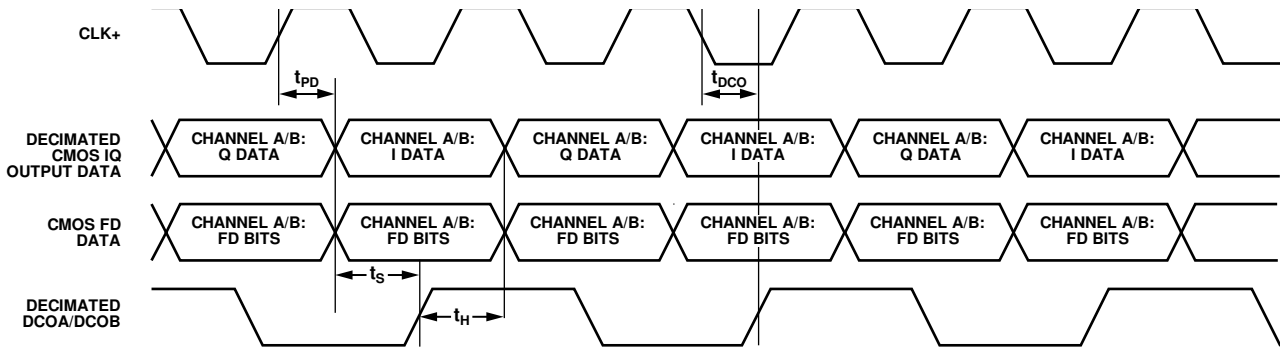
CLK+

$t_{PD}$

$t_{DCO}$

DECIMATED CMOS IQ OUTPUT DATA

CHANNEL A/B: Q DATA

CHANNEL A/B: I DATA

CHANNEL A/B: Q DATA

CHANNEL A/B: I DATA

CHANNEL A/B: Q DATA

CHANNEL A/B: I DATA

CMOS FD DATA

CHANNEL A/B: FD BITS

CHANNEL A/B: FD BITS

CHANNEL A/B: FD BITS

CHANNEL A/B: FD BITS

CHANNEL A/B: FD BITS

CHANNEL A/B: FD BITS

$t_S$

DECIMATED DCOA/DCOB

$t_H$